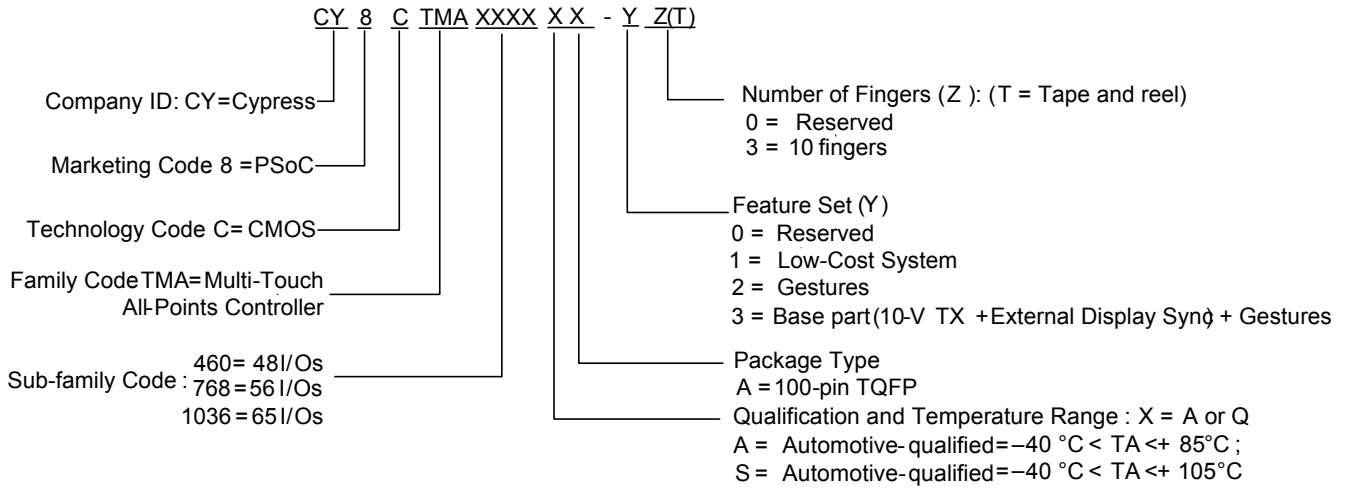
CY 8 C TMA XXXX X X - Y Z(T)

Company ID: CY=Cypress

Marketing Code 8 =PSoC

Technology Code C= CMOS

Family Code TMA=Multi-Touch All-Points Controller

Sub-family Code : 460= 48 I/Os
768 = 56 I/Os
1036 = 65 I/Os

Number of Fingers (Z ): (T = Tape and reel)
0 = Reserved
3 = 10 fingers

Feature Set (Y)
0 = Reserved
1 = Low-Cost System
2 = Gestures
3 = Base part (10-V TX + External Display Sync) + Gestures

Package Type
A = 100-pin TQFP

Qualification and Temperature Range : X = A or Q
A = Automotive-qualified = –40 °C < TA <+ 85°C ;
S = Automotive-qualified = –40 °C < TA <+ 105°C